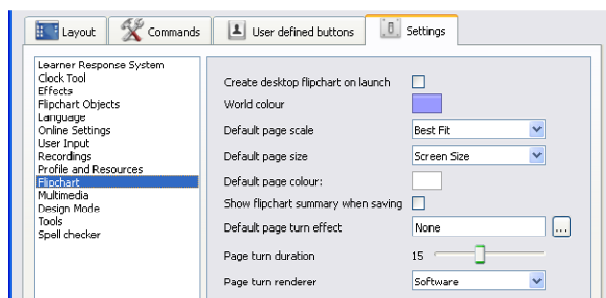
Layout
Commands
User defined buttons
Settings

Learner Response System
Clock Tool
Effects
Flipchart Objects
Language
Online Settings
User Input
Recordings
Profile and Resources
Flipchart
Multimedia
Design Mode
Tools
Spell checker

Create desktop flipchart on launch
World colour
Default page scale Best Fit
Default page size Screen Size
Default page colour:
Show flipchart summary when saving
Default page turn effect None ...
Page turn duration 15
Page turn renderer Software